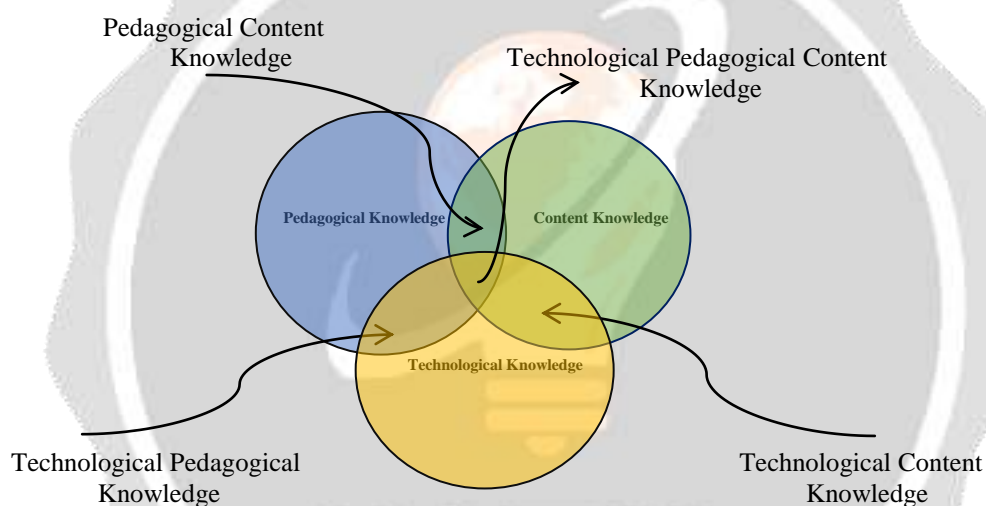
Pedagogical Content Knowledge

Technological Pedagogical Content Knowledge

Pedagogical Knowledge

Content Knowledge

Technological Knowledge

Technological Pedagogical Knowledge

Technological Content Knowledge